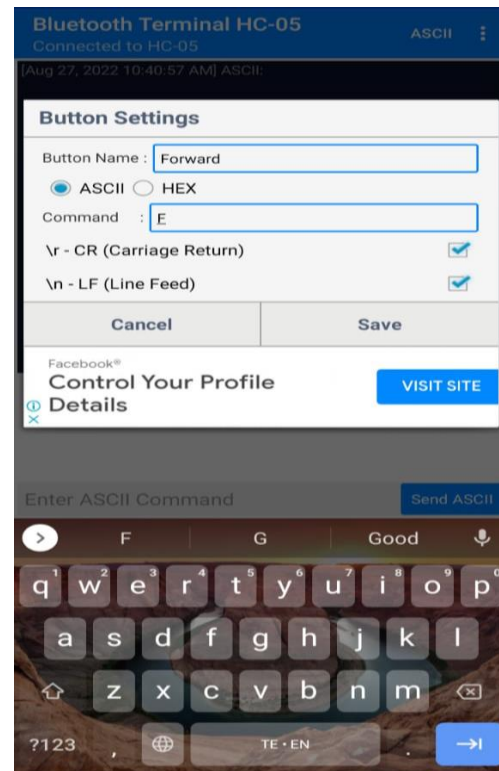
Bluetooth Terminal HC-05
Connected to HC-05
ASCII

[Aug 27, 2022 10:40:57 AM] ASCII:

Button Settings

Button Name : Forward

ASCII HEX

Command : F

\r - CR (Carriage Return)

\n - LF (Line Feed)

Cancel Save

Facebook®
Control Your Profile Details
VISIT SITE

Enter ASCII Command
Send ASCII

F G Good

q w e r t y u i o p
1 2 3 4 5 6 7 8 9 0
a s d f g h j k l
z x c v b n m
?123 , TE • EN .